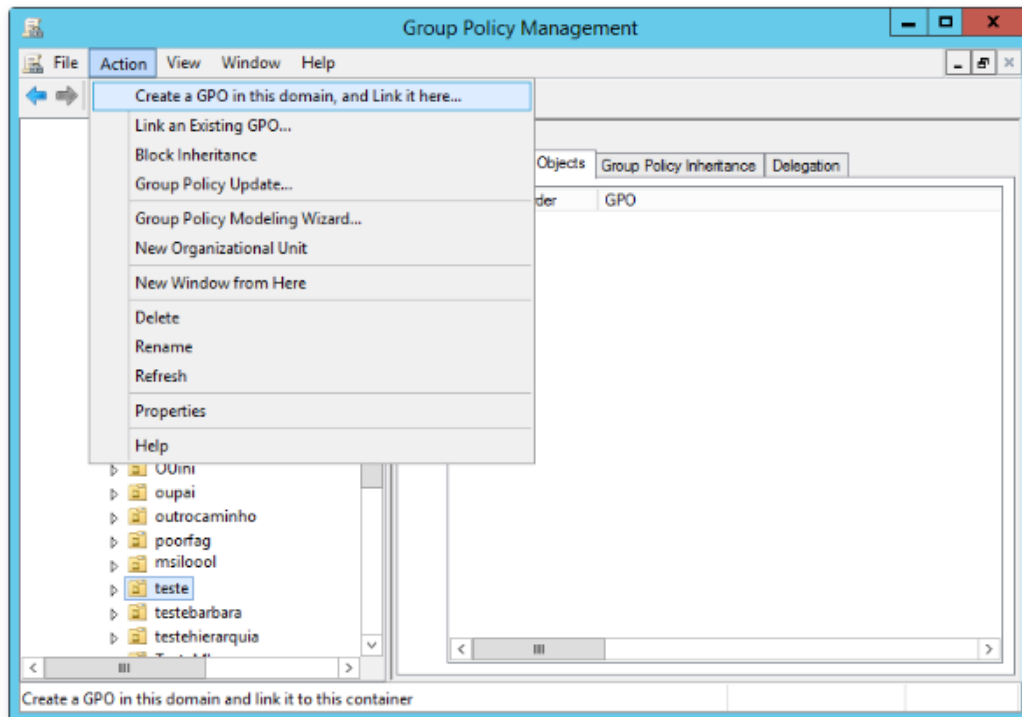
Group Policy Management

File Action View Window Help

Create a GPO in this domain, and Link it here...
Link an Existing GPO...
Block Inheritance
Group Policy Update...
Group Policy Modeling Wizard...
New Organizational Unit
New Window from Here
Delete
Rename
Refresh
Properties
Help

Objects | Group Policy Inheritance | Delegation

der | GPO

OUini
oupai
outrocaminho
poorfag
msiloool
teste
testebarbara
testehierarquia

Create a GPO in this domain and link it to this container